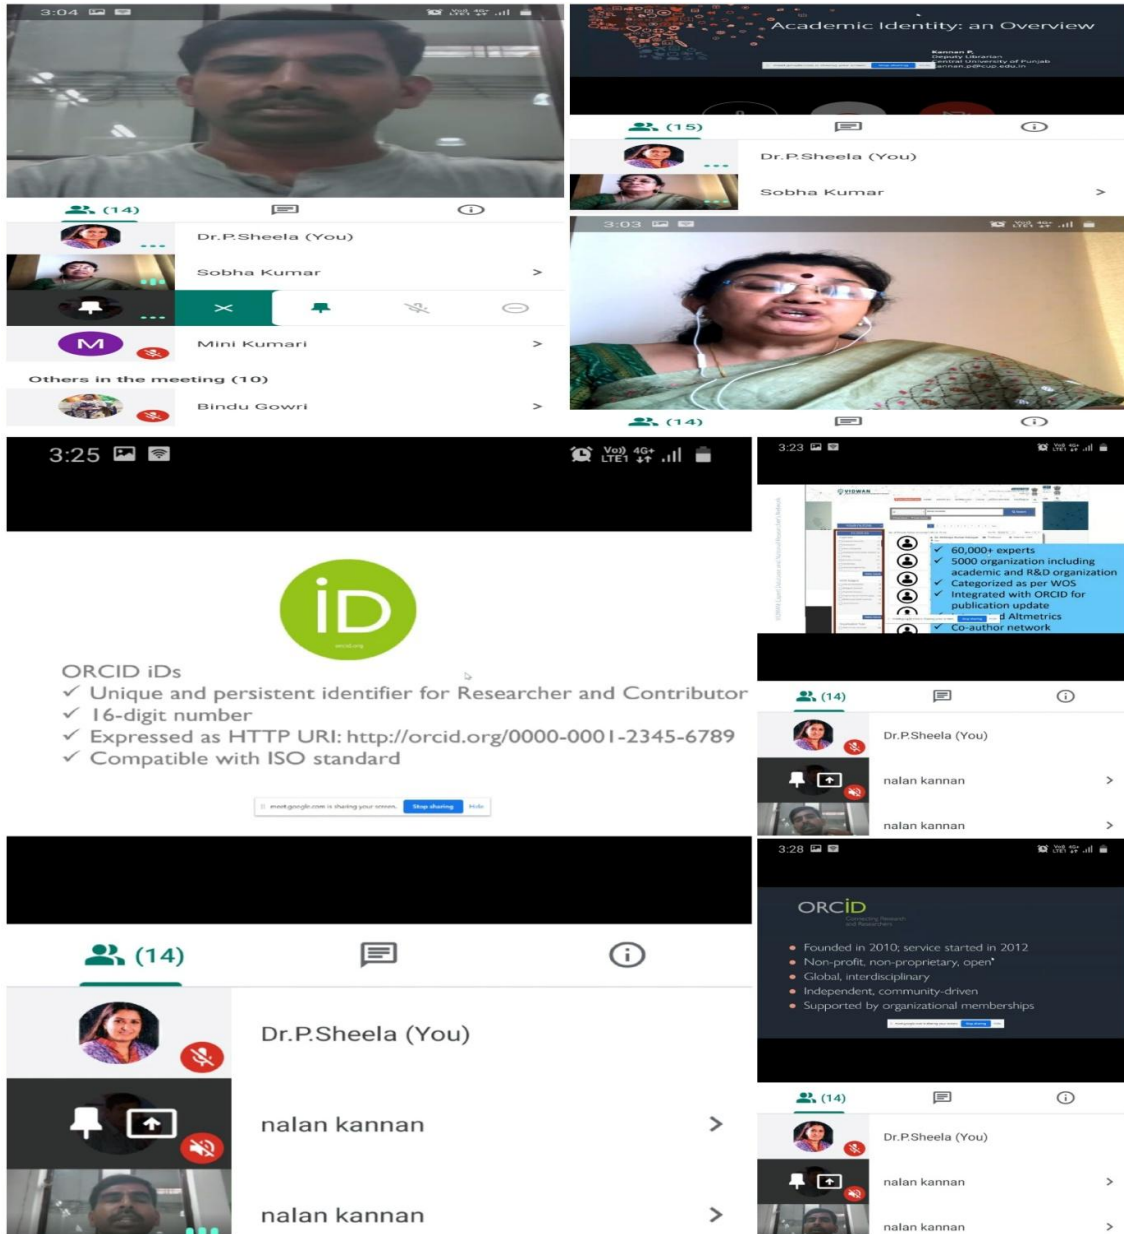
3:04

(14)

Dr.P.Sheela (You)

Sobha Kumar >

M Mini Kumari >

Others in the meeting (10)

Bindu Gowri >

Academic Identity: an Overview

Kannan P.
Deputy Librarian
Central University of Punjab
kannan.p@cup.edu.in

(15)

Dr.P.Sheela (You)

Sobha Kumar >

3:03

(14)

3:25

iD

ORCID iDs
✓ Unique and persistent identifier for Researcher and Contributor
✓ 16-digit number
✓ Expressed as HTTP URI: http://orcid.org/0000-0001-2345-6789
✓ Compatible with ISO standard

meet.google.com is sharing your screen. Stop sharing Hide

(14)

Dr.P.Sheela (You)

nalan kannan >

nalan kannan >

3:23

VIDWAN

✓ 60,000+ experts
✓ 5000 organization including academic and R&D organization
✓ Categorized as per WOS
✓ Integrated with ORCID for publication update
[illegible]d Altmetrics
✓ Co-author network

(14)

Dr.P.Sheela (You)

nalan kannan >

nalan kannan >

3:28

ORCID
Connecting Research and Researchers

• Founded in 2010; service started in 2012
• Non-profit, non-proprietary, open*
• Global, interdisciplinary
• Independent, community-driven
• Supported by organizational memberships

(14)

Dr.P.Sheela (You)

nalan kannan >

nalan kannan >